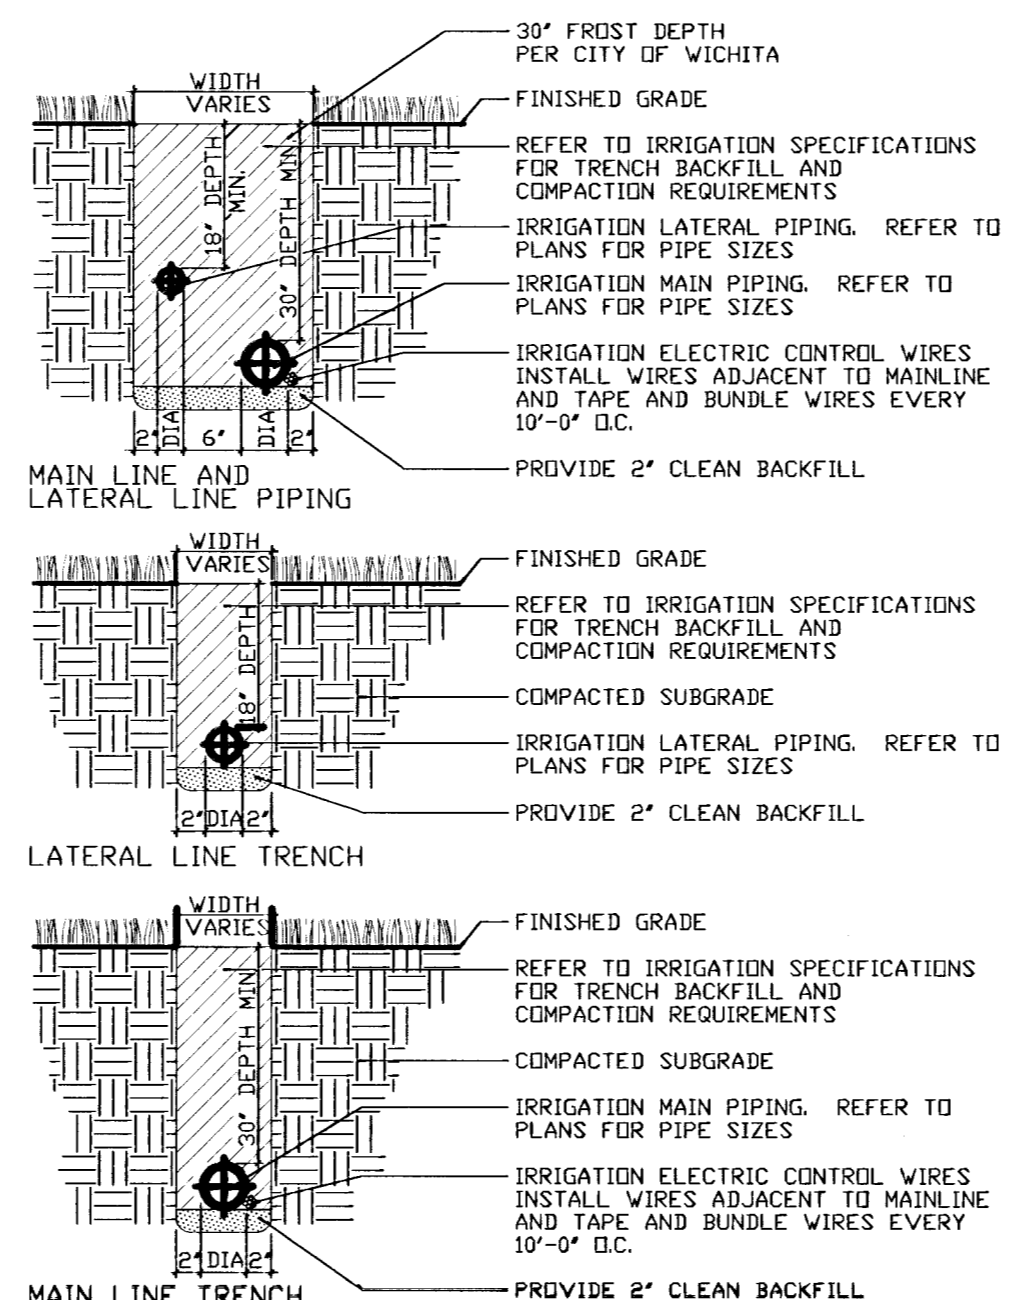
WIDTH VARIES

18" DEPTH MIN.

30" DEPTH MIN.

2" DIA 6" DIA 2"

MAIN LINE AND LATERAL LINE PIPING

30" FROST DEPTH PER CITY OF WICHITA

FINISHED GRADE

REFER TO IRRIGATION SPECIFICATIONS FOR TRENCH BACKFILL AND COMPACTION REQUIREMENTS

IRRIGATION LATERAL PIPING. REFER TO PLANS FOR PIPE SIZES

IRRIGATION MAIN PIPING. REFER TO PLANS FOR PIPE SIZES

IRRIGATION ELECTRIC CONTROL WIRES INSTALL WIRES ADJACENT TO MAINLINE AND TAPE AND BUNDLE WIRES EVERY 10'-0" O.C.

PROVIDE 2" CLEAN BACKFILL

WIDTH VARIES

18" DEPTH

2" DIA 2"

LATERAL LINE TRENCH

FINISHED GRADE

REFER TO IRRIGATION SPECIFICATIONS FOR TRENCH BACKFILL AND COMPACTION REQUIREMENTS

COMPACTED SUBGRADE

IRRIGATION LATERAL PIPING. REFER TO PLANS FOR PIPE SIZES

PROVIDE 2" CLEAN BACKFILL

WIDTH VARIES

30" DEPTH MIN.

2" DIA 2"

MAIN LINE TRENCH

FINISHED GRADE

REFER TO IRRIGATION SPECIFICATIONS FOR TRENCH BACKFILL AND COMPACTION REQUIREMENTS

COMPACTED SUBGRADE

IRRIGATION MAIN PIPING. REFER TO PLANS FOR PIPE SIZES

IRRIGATION ELECTRIC CONTROL WIRES INSTALL WIRES ADJACENT TO MAINLINE AND TAPE AND BUNDLE WIRES EVERY 10'-0" O.C.

PROVIDE 2" CLEAN BACKFILL